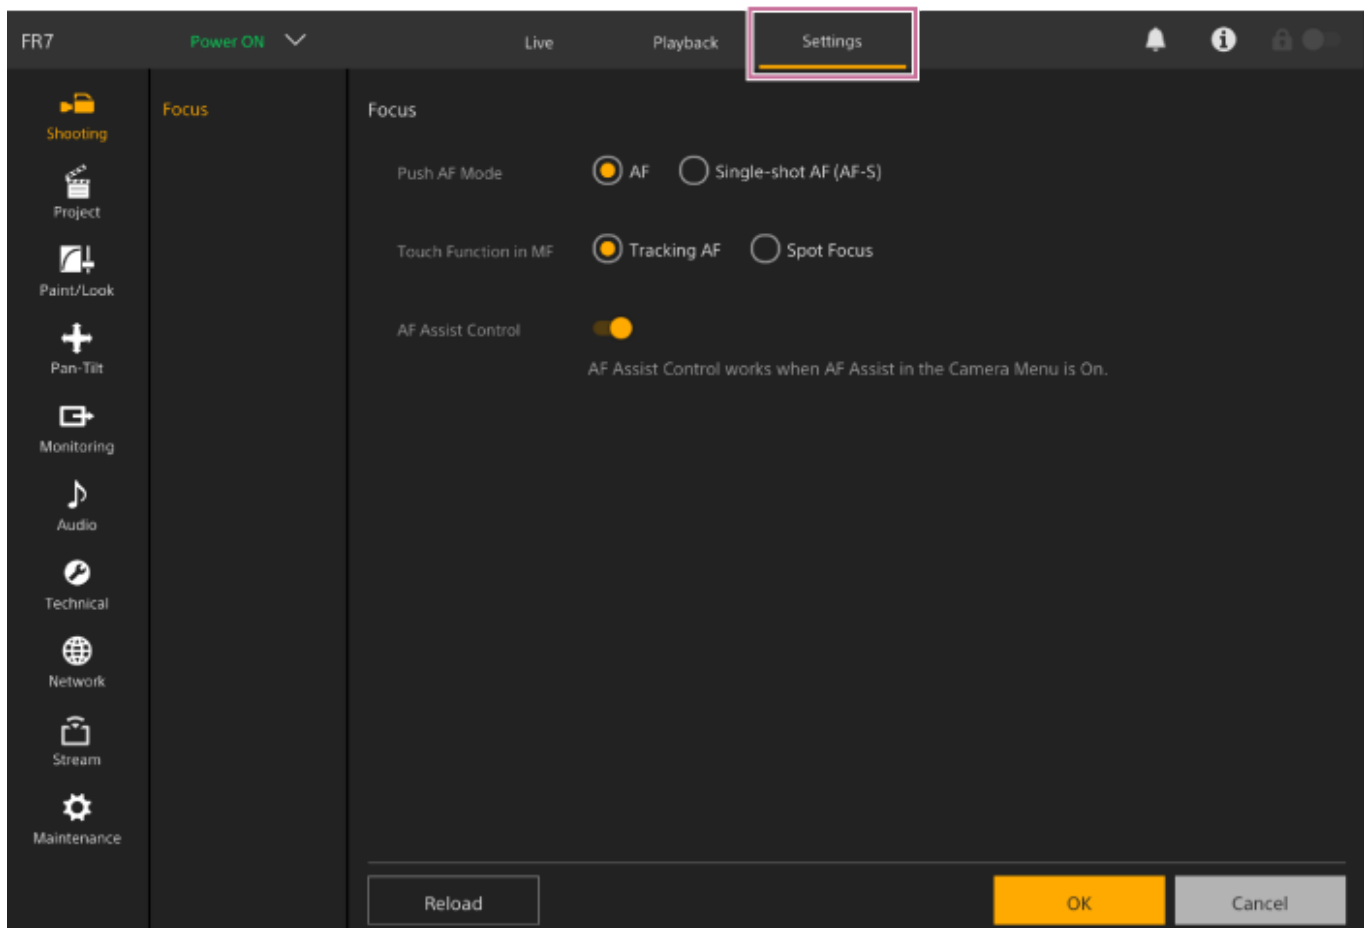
FR7
Power ON
Live
Playback
Settings

Shooting
Project
Paint/Look
Pan-Tilt
Monitoring
Audio
Technical
Network
Stream
Maintenance

Focus

Focus

Push AF Mode
AF
Single-shot AF (AF-S)

Touch Function in MF
Tracking AF
Spot Focus

AF Assist Control

AF Assist Control works when AF Assist in the Camera Menu is On.

Reload
OK
Cancel